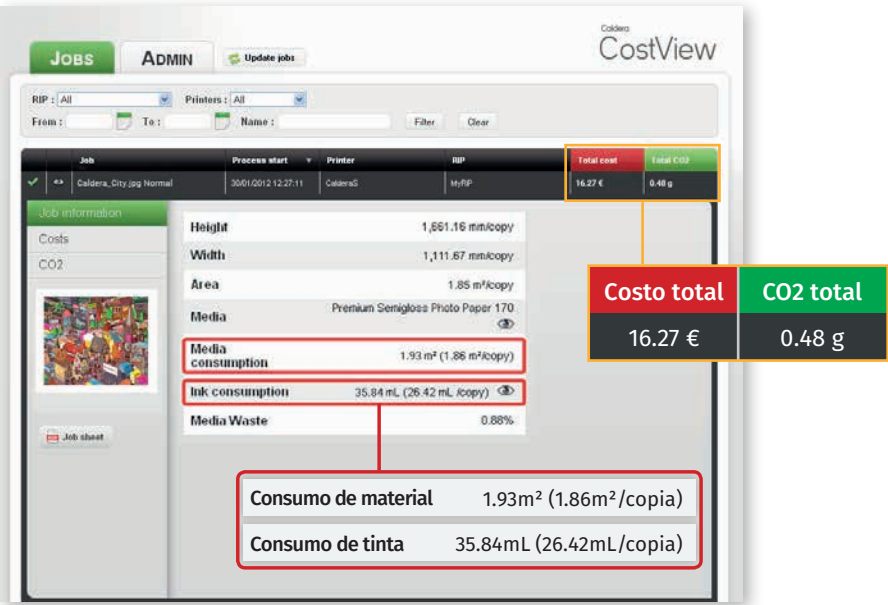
JOBS ADMIN Update jobs

Caldera
CostView

RIP : All Printers : All
From : To : Name : Filter Clear

| | | Job | Process start | Printer | RIP | Total cost | Total CO2 |
|---|---|---|---|---|---|---|---|
| ✓ | ↔ | Caldera_City.jpg Normal | 30/01/2012 12:27:11 | CalderaS | MyRIP | 16.27 € | 0.48 g |

Job information
Costs
CO2

Job sheet

| | |
|---|---|
| Height | 1,661.16 mm/copy |
| Width | 1,111.67 mm/copy |
| Area | 1.85 m²/copy |
| Media | Premium Semigloss Photo Paper 170 |
| Media consumption | 1.93 m² (1.86 m²/copy) |
| Ink consumption | 35.84 mL (26.42 mL /copy) |
| Media Waste | 0.88% |

| Costo total | CO2 total |
|---|---|
| 16.27 € | 0.48 g |

| | |
|---|---|
| Consumo de material | 1.93m² (1.86m²/copia) |
| Consumo de tinta | 35.84mL (26.42mL/copia) |